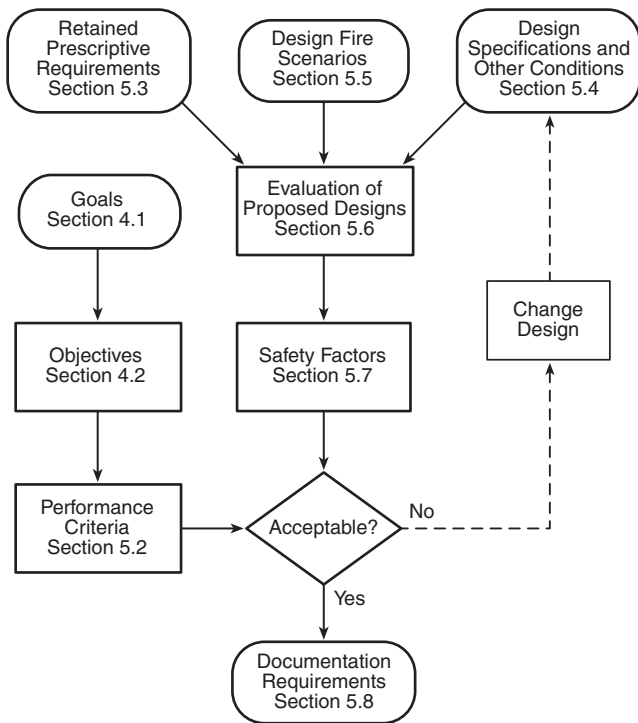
Retained Prescriptive Requirements Section 5.3

Design Fire Scenarios Section 5.5

Design Specifications and Other Conditions Section 5.4

Goals Section 4.1

Evaluation of Proposed Designs Section 5.6

Change Design

Objectives Section 4.2

Safety Factors Section 5.7

Performance Criteria Section 5.2

Acceptable?

No

Yes

Documentation Requirements Section 5.8